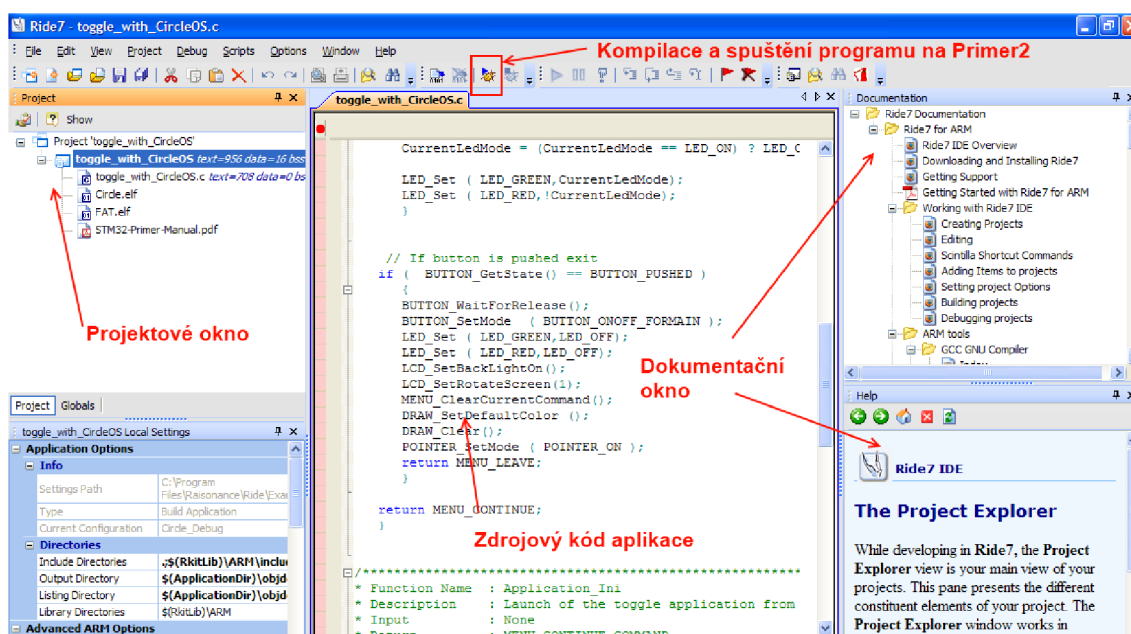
Ride7 - toggle_with_CircleOS.c

File Edit View Project Debug Scripts Options Window Help

Kompilace a spuštění programu na Primer2

Project

Show

Project 'toggle_with_CircleOS'
toggle_with_CircleOS text=956 data=16 bss
toggle_with_CircleOS.c text=708 data=0 bss
Circle.elf
FAT.elf
STM32-Primer-Manual.pdf

Projektové okno

Project Globals

toggle_with_CircleOS Local Settings

Application Options
Info
Settings Path C:\Program Files\Raisonance\Ride\Exa
Type Build Application
Current Configuration Circle_Debug
Directories
Include Directories ;$(RkitLib)\ARM\inclu
Output Directory $(ApplicationDir)\objd
Listing Directory $(ApplicationDir)\objd
Library Directories $(RkitLib)\ARM
Advanced ARM Options

toggle_with_CircleOS.c

CurrentLedMode = (CurrentLedMode == LED_ON) ? LED_C

LED_Set ( LED_GREEN,CurrentLedMode);
LED_Set ( LED_RED,!CurrentLedMode);
}

// If button is pushed exit
if ( BUTTON_GetState() == BUTTON_PUSHED )
{
BUTTON_WaitForRelease();
BUTTON_SetMode ( BUTTON_ONOFF_FORMAIN );
LED_Set ( LED_GREEN,LED_OFF);
LED_Set ( LED_RED,LED_OFF);
LCD_SetBackLightOn();
LCD_SetRotateScreen(1);
MENU_ClearCurrentCommand();
DRAW_SetDefaultColor ();
DRAW_Clear();
POINTER_SetMode ( POINTER_ON );
return MENU_LEAVE;
}

return MENU_CONTINUE;
}

Zdrojový kód aplikace

/*******************************************************
* Function Name : Application_Ini
* Description : Launch of the toggle application from
* Input : None
* Return : MENU_CONTINUE_COMMAND

Documentation

Ride7 Documentation
Ride7 for ARM
Ride7 IDE Overview
Downloading and Installing Ride7
Getting Support
Getting Started with Ride7 for ARM
Working with Ride7 IDE
Creating Projects
Editing
Scintilla Shortcut Commands
Adding Items to projects
Setting project Options
Building projects
Debugging projects
ARM tools
GCC GNU Compiler

Dokumentační okno

Help

Ride7 IDE

The Project Explorer

While developing in Ride7, the Project Explorer view is your main view of your projects. This pane presents the different constituent elements of your project. The Project Explorer window works in